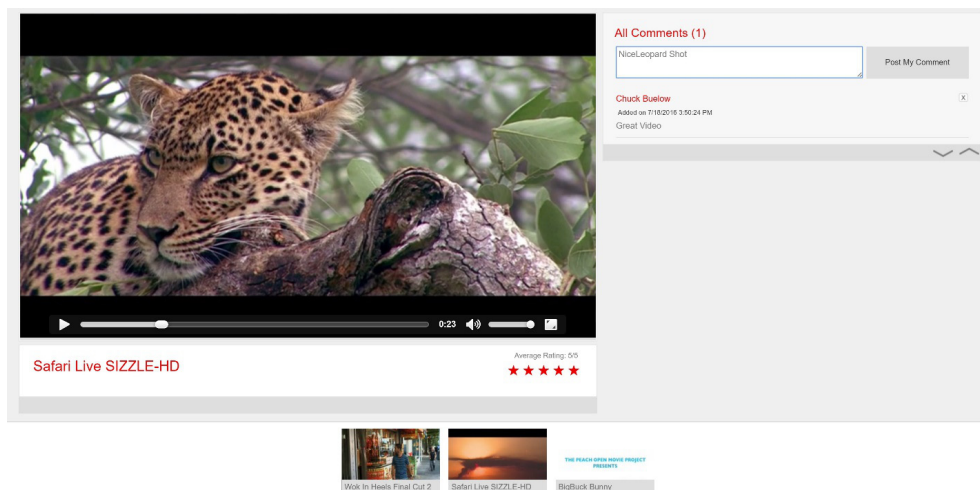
0:23

Safari Live SIZZLE-HD

Average Rating: 5/5

★★★★★

All Comments (1)

NiceLeopard Shot

Post My Comment

Chuck Buelow

X

Added on 7/18/2016 3:50:24 PM

Great Video

Wok In Heels Final Cut 2

Safari Live SIZZLE-HD

THE PEACH OPEN MOVIE PROJECT PRESENTS

BigBuck Bunny